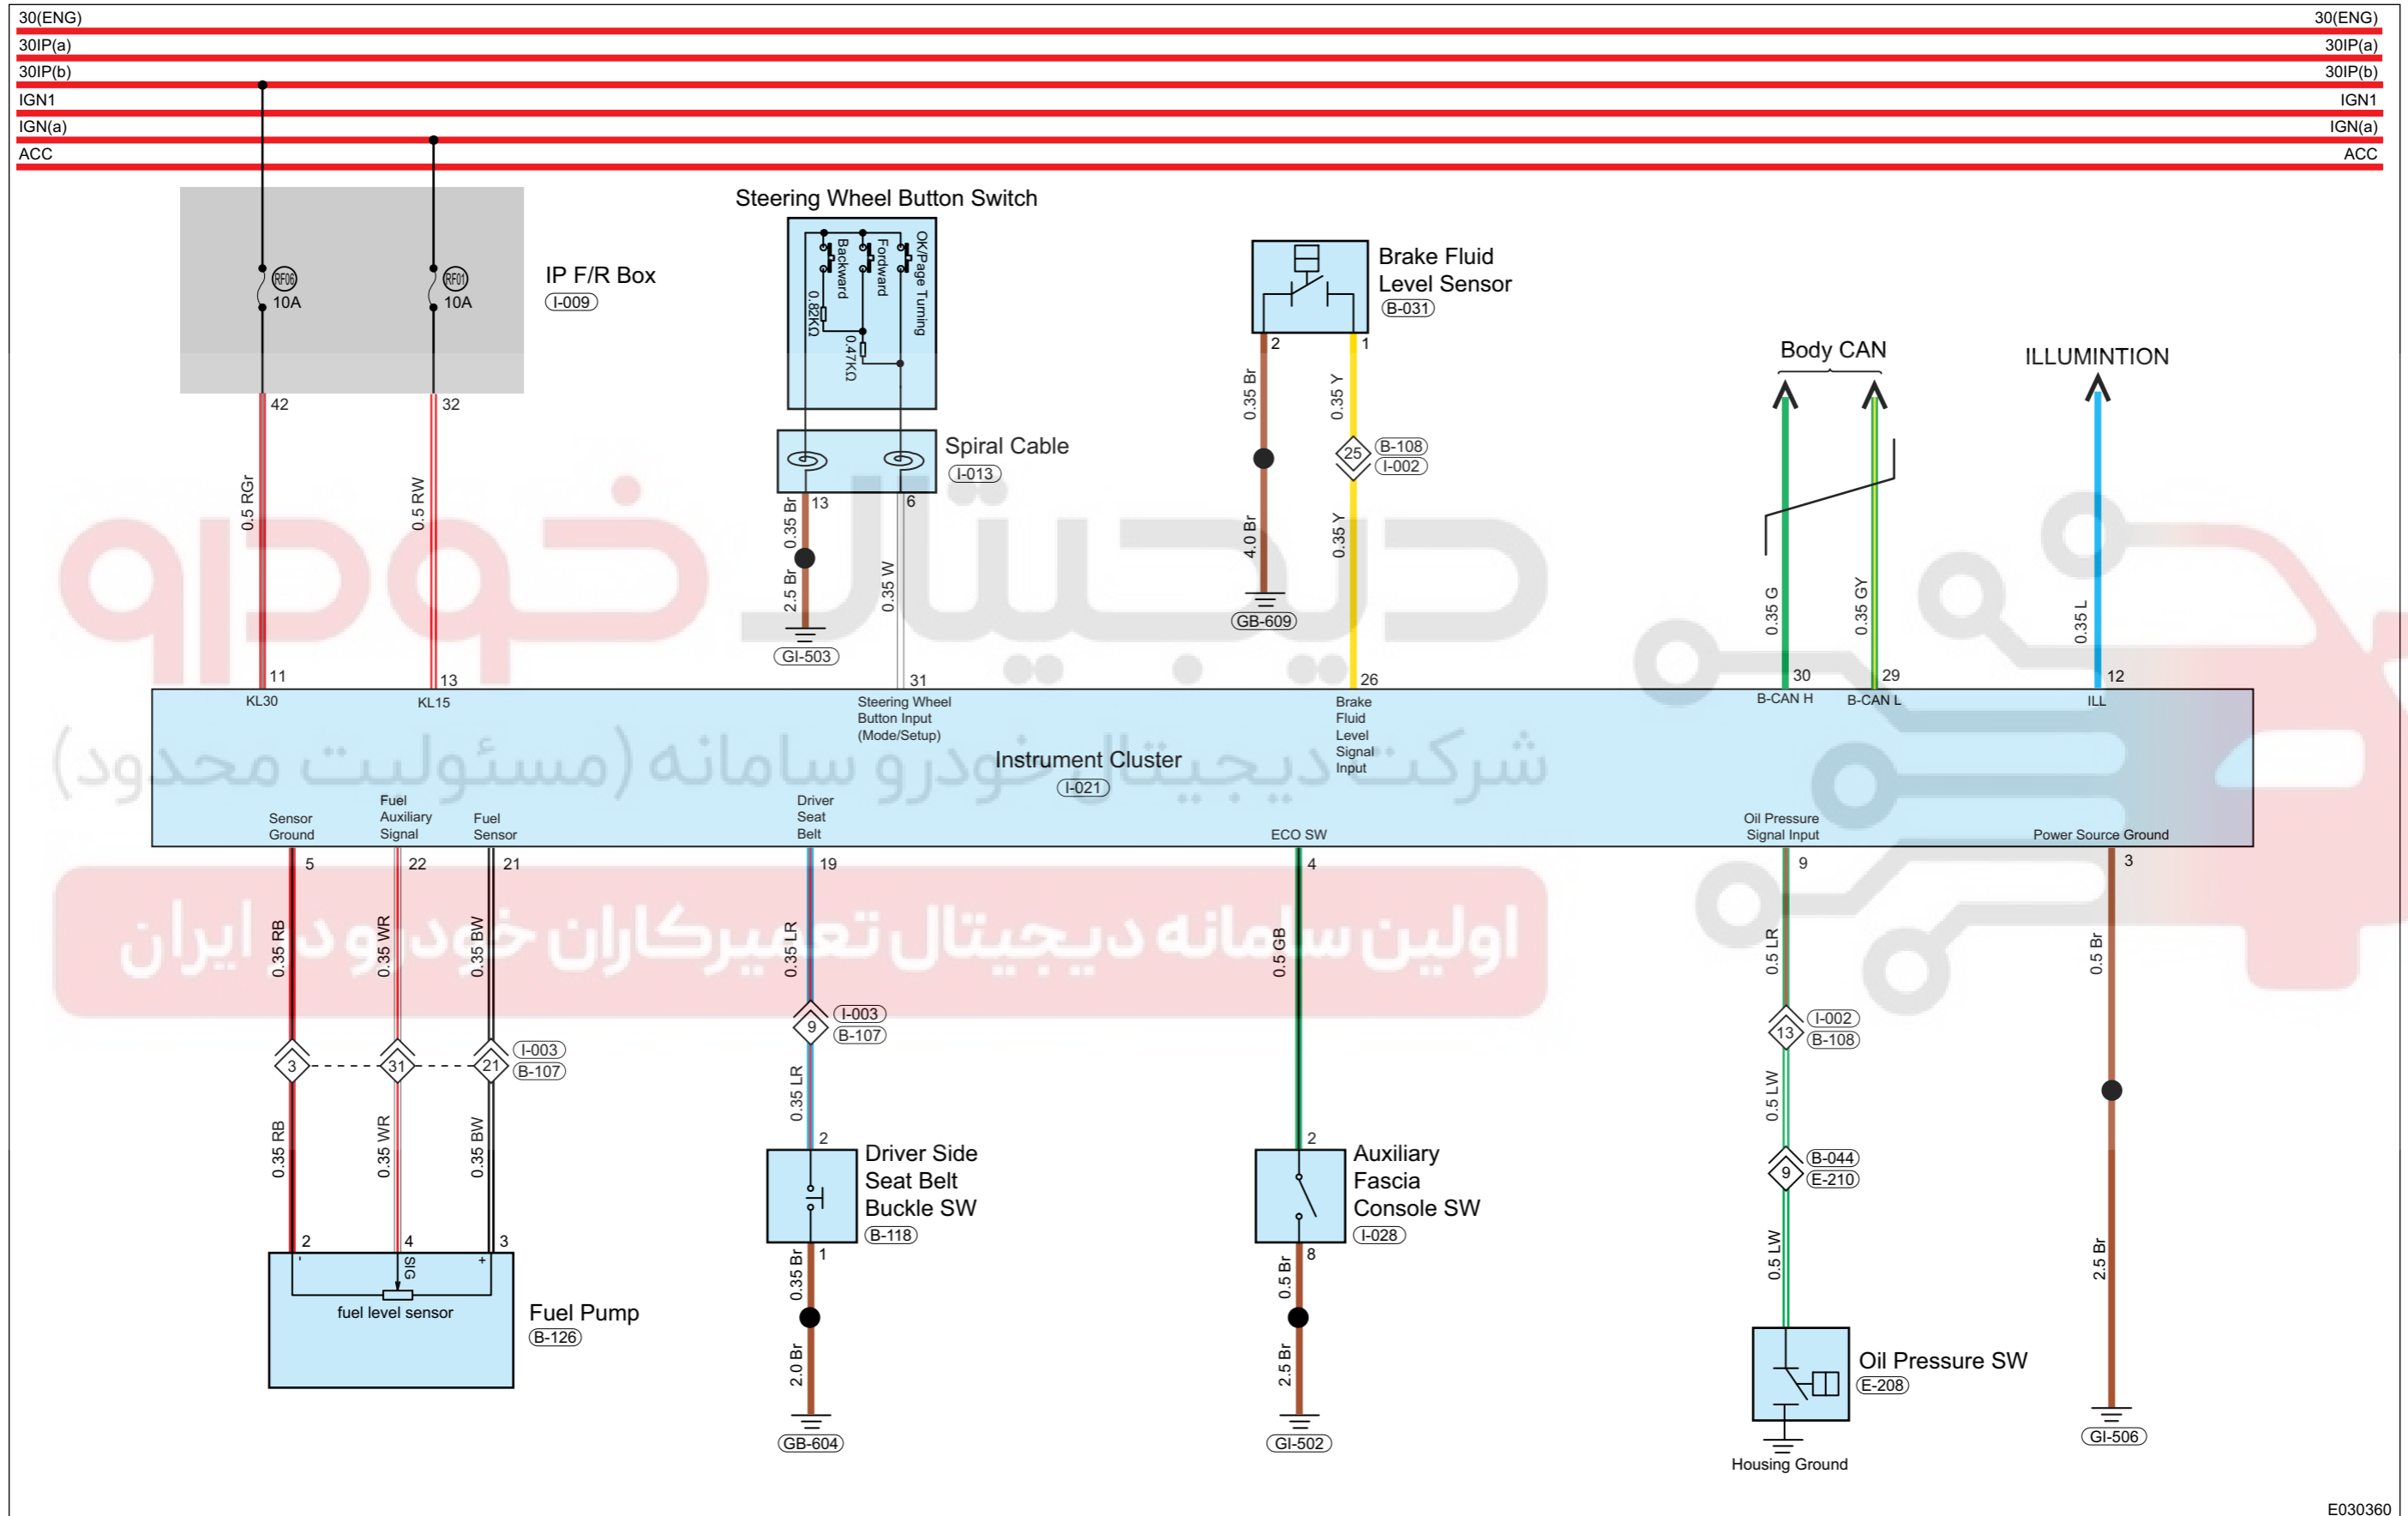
30(ENG) 30(ENG)
30IP(a) 30IP(a)
30IP(b) 30IP(b)
IGN1 IGN1
IGN(a) IGN(a)
ACC ACC

RF06 10A
RF01 10A
IP F/R Box
I-009
42
32
0.5 RGr
0.5 RW
11
13

Steering Wheel Button Switch
Backward
Fordward
OK/Page Turning
0.82KΩ
0.47KΩ
Spiral Cable
I-013
13
6
0.35 Br
2.5 Br
GI-503
0.35 W
31

Brake Fluid Level Sensor
B-031
2
1
0.35 Br
4.0 Br
GB-609
0.35 Y
25
B-108
I-002
0.35 Y
26

Body CAN
0.35 G
0.35 GY
30
29

ILLUMINTION
0.35 L
12

KL30
KL15
Steering Wheel Button Input (Mode/Setup)
Brake Fluid Level Signal Input
B-CAN H
B-CAN L
ILL
Instrument Cluster
I-021
Sensor Ground
Fuel Auxiliary Signal
Fuel Sensor
Driver Seat Belt
ECO SW
Oil Pressure Signal Input
Power Source Ground

شرکت دیجیتال خودرو سامانه (مسئولیت محدود)
اولین سامانه دیجیتال تعمیرکاران خودرو در ایران

5
22
21
0.35 RB
0.35 WR
0.35 BW
3
31
21
I-003
B-107
0.35 RB
0.35 WR
0.35 BW
2
4
3
-
SIG
+
fuel level sensor
Fuel Pump
B-126

19
0.35 LR
9
I-003
B-107
0.35 LR
2
Driver Side Seat Belt Buckle SW
B-118
1
0.35 Br
2.0 Br
GB-604

4
0.5 GB
2
Auxiliary Fascia Console SW
I-028
8
0.5 Br
2.5 Br
GI-502

9
0.5 LR
13
I-002
B-108
0.5 LW
9
B-044
E-210
0.5 LW
Oil Pressure SW
E-208
Housing Ground

3
0.5 Br
2.5 Br
GI-506

E030360